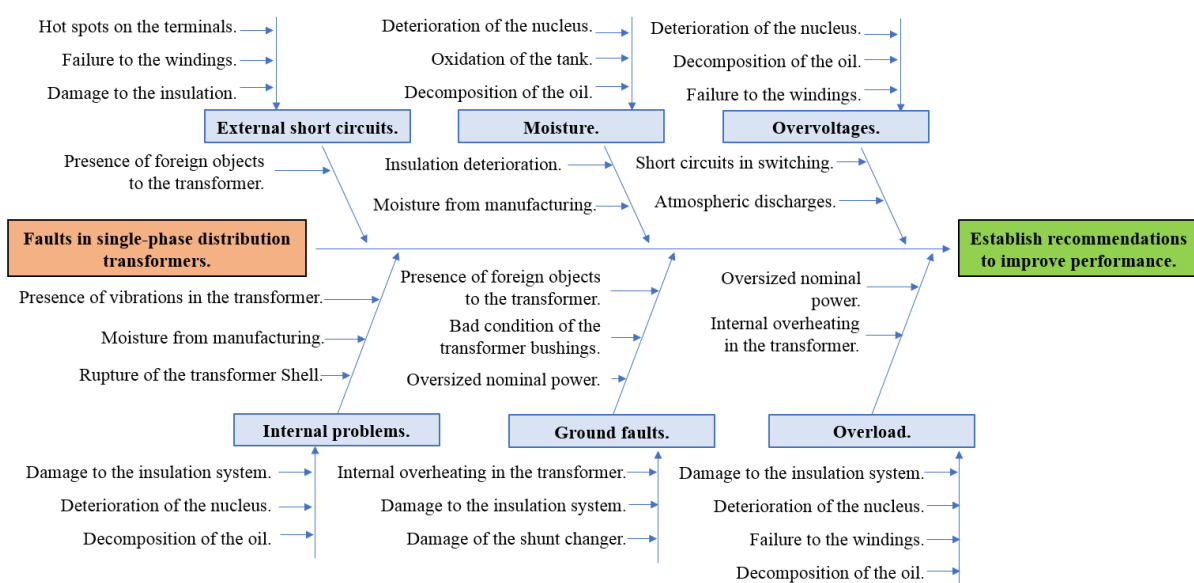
Hot spots on the terminals.

Failure to the windings.

Damage to the insulation.

Deterioration of the nucleus.

Oxidation of the tank.

Decomposition of the oil.

Deterioration of the nucleus.

Decomposition of the oil.

Failure to the windings.

External short circuits.

Moisture.

Overvoltages.

Presence of foreign objects to the transformer.

Insulation deterioration.

Moisture from manufacturing.

Short circuits in switching.

Atmospheric discharges.

Faults in single-phase distribution transformers.

Establish recommendations to improve performance.

Presence of vibrations in the transformer.

Moisture from manufacturing.

Rupture of the transformer Shell.

Presence of foreign objects to the transformer.

Bad condition of the transformer bushings.

Oversized nominal power.

Oversized nominal power.

Internal overheating in the transformer.

Internal problems.

Ground faults.

Overload.

Damage to the insulation system.

Deterioration of the nucleus.

Decomposition of the oil.

Internal overheating in the transformer.

Damage to the insulation system.

Damage of the shunt changer.

Damage to the insulation system.

Deterioration of the nucleus.

Failure to the windings.

Decomposition of the oil.